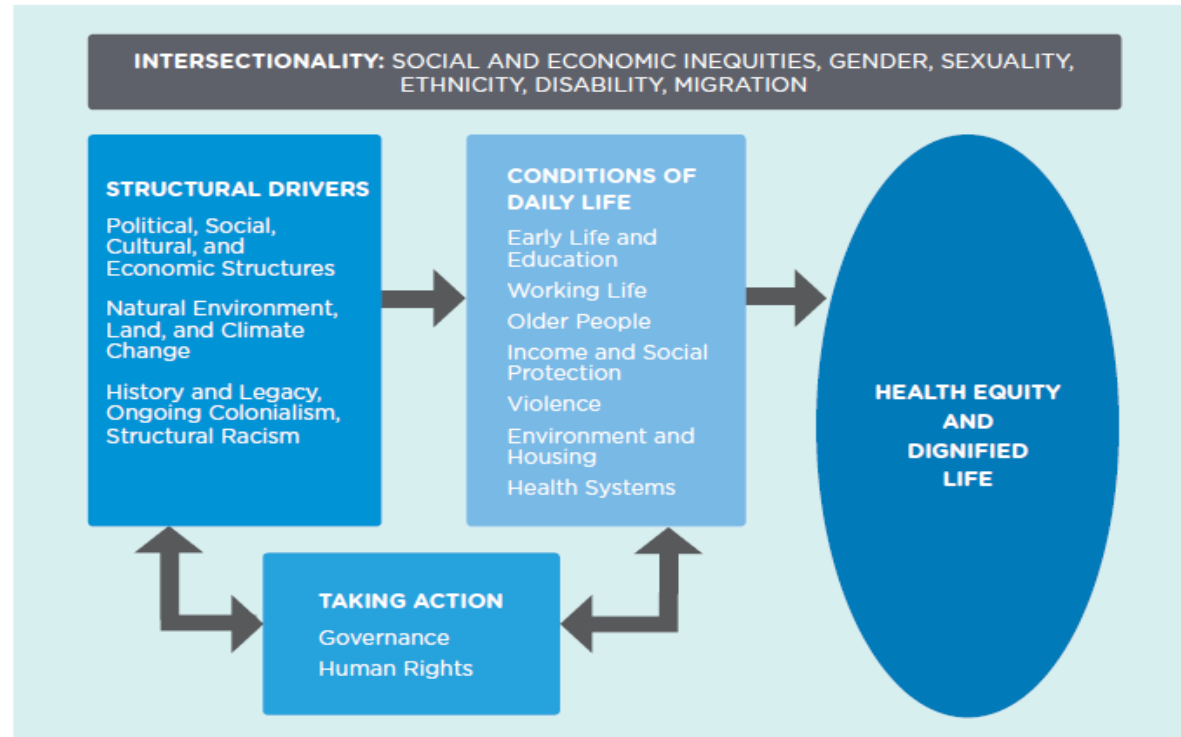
INTERSECTIONALITY: SOCIAL AND ECONOMIC INEQUITIES, GENDER, SEXUALITY, ETHNICITY, DISABILITY, MIGRATION

STRUCTURAL DRIVERS

Political, Social, Cultural, and Economic Structures

Natural Environment, Land, and Climate Change

History and Legacy, Ongoing Colonialism, Structural Racism

CONDITIONS OF DAILY LIFE

Early Life and Education

Working Life

Older People

Income and Social Protection

Violence

Environment and Housing

Health Systems

HEALTH EQUITY AND DIGNIFIED LIFE

TAKING ACTION

Governance

Human Rights